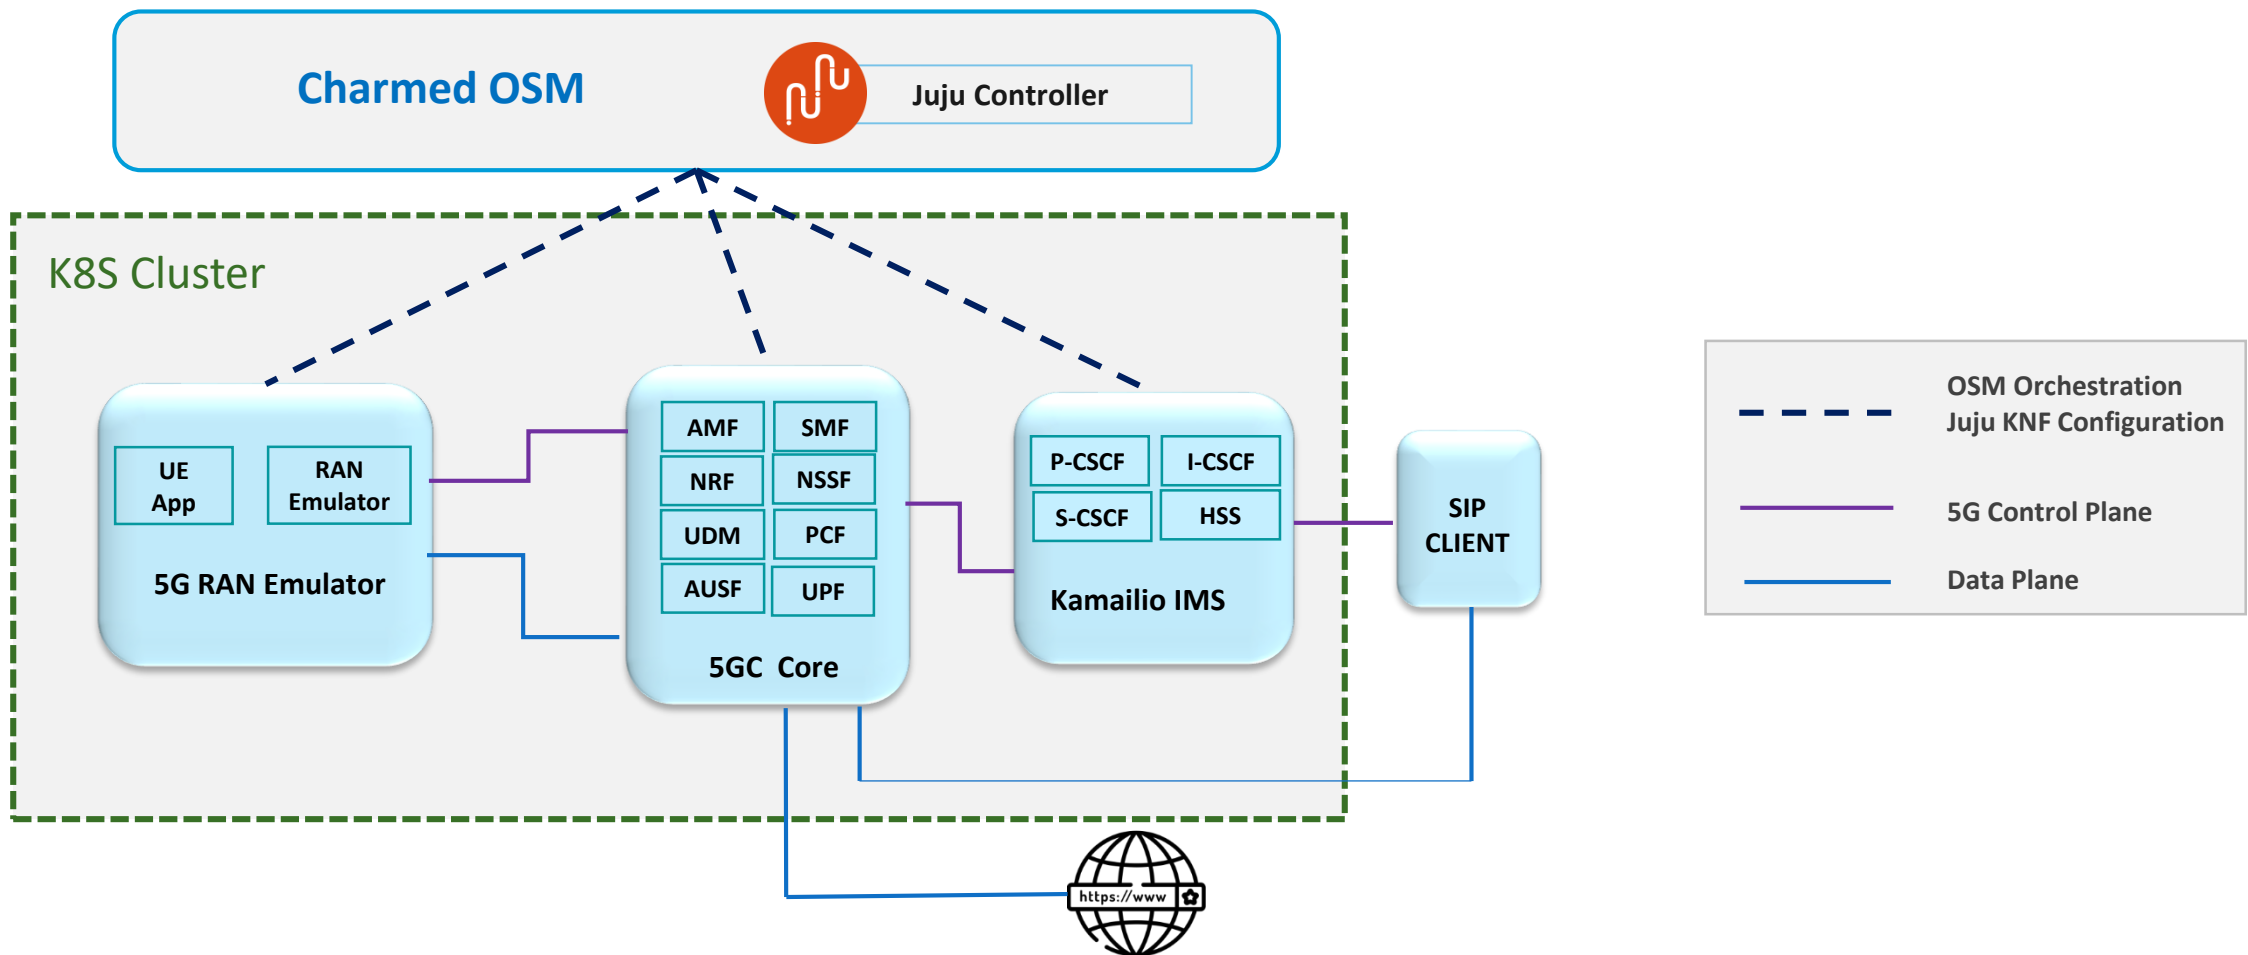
Charmed OSM

Juju Controller

K8S Cluster

UE App

RAN Emulator

5G RAN Emulator

AMF

SMF

NRF

NSSF

UDM

PCF

AUSF

UPF

5GC Core

P-CSCF

I-CSCF

S-CSCF

HSS

Kamailio IMS

SIP CLIENT

https://www

OSM Orchestration
Juju KNF Configuration

5G Control Plane

Data Plane